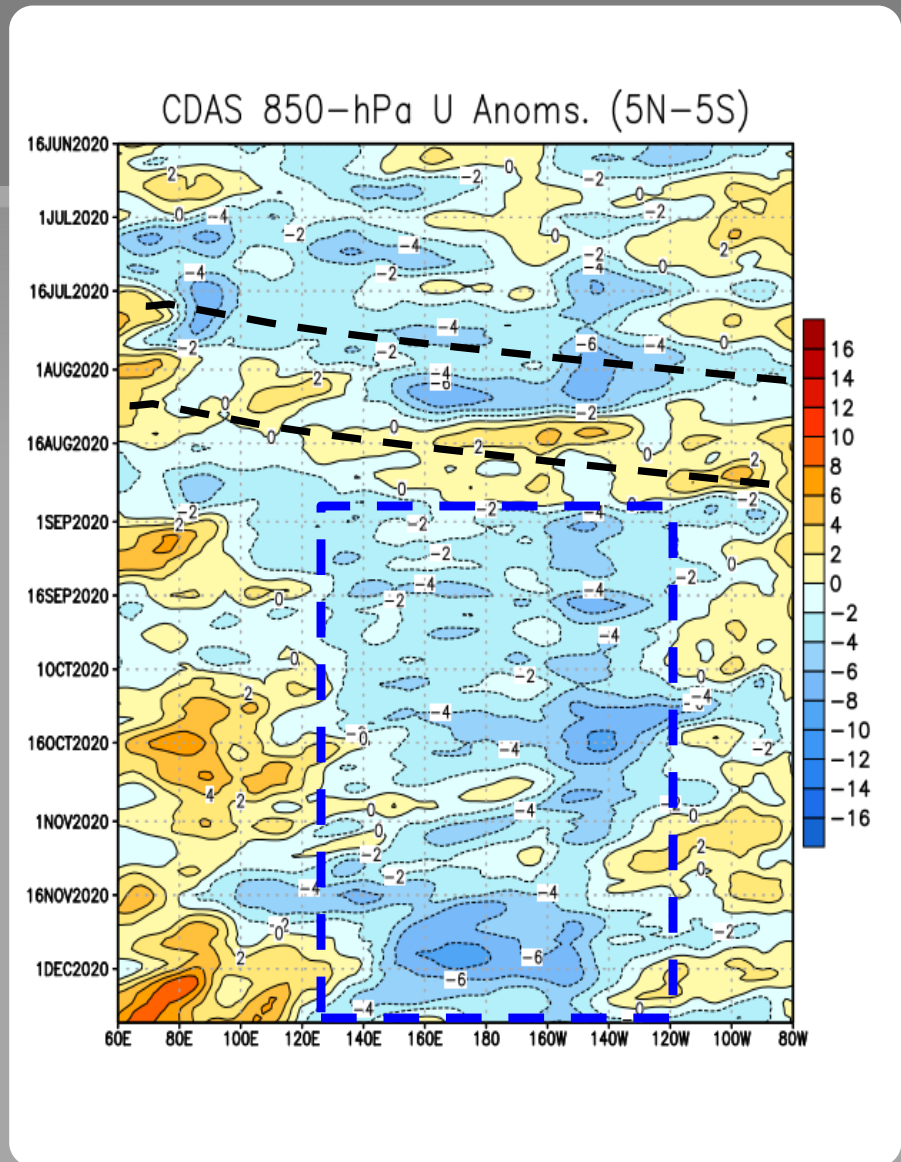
CDAS 850-hPa U Anoms. (5N-5S)

16JUN2020
1JUL2020
16JUL2020
1AUG2020
16AUG2020
1SEP2020
16SEP2020
1OCT2020
16OCT2020
1NOV2020
16NOV2020
1DEC2020

60E 80E 100E 120E 140E 160E 180 160W 140W 120W 100W 80W

16
14
12
10
8
6
4
2
0
-2
-4
-6
-8
-10
-12
-14
-16

2 -2 0 -2 0 -2 -4 0 -2 0 -4 -2 -4 -2 0 0 2 -4 -2 -4 -6 -4 0 -2 -2 -4 -6 2 0 0 -2 2 0 0 2 -2 2 -2 -2 -2 -4 -2 -2 -2 -4 0 -4 -4 -2 0 -2 0 -2 0 -4 2 -4 -4 -2 -2 0 -4 -2 -4 0 -2 0 -4 2 0 -2 0 -4 -2 0 2 -2 0 -4 -2 0 -4 2 0 -6 -6 -2 -4 0